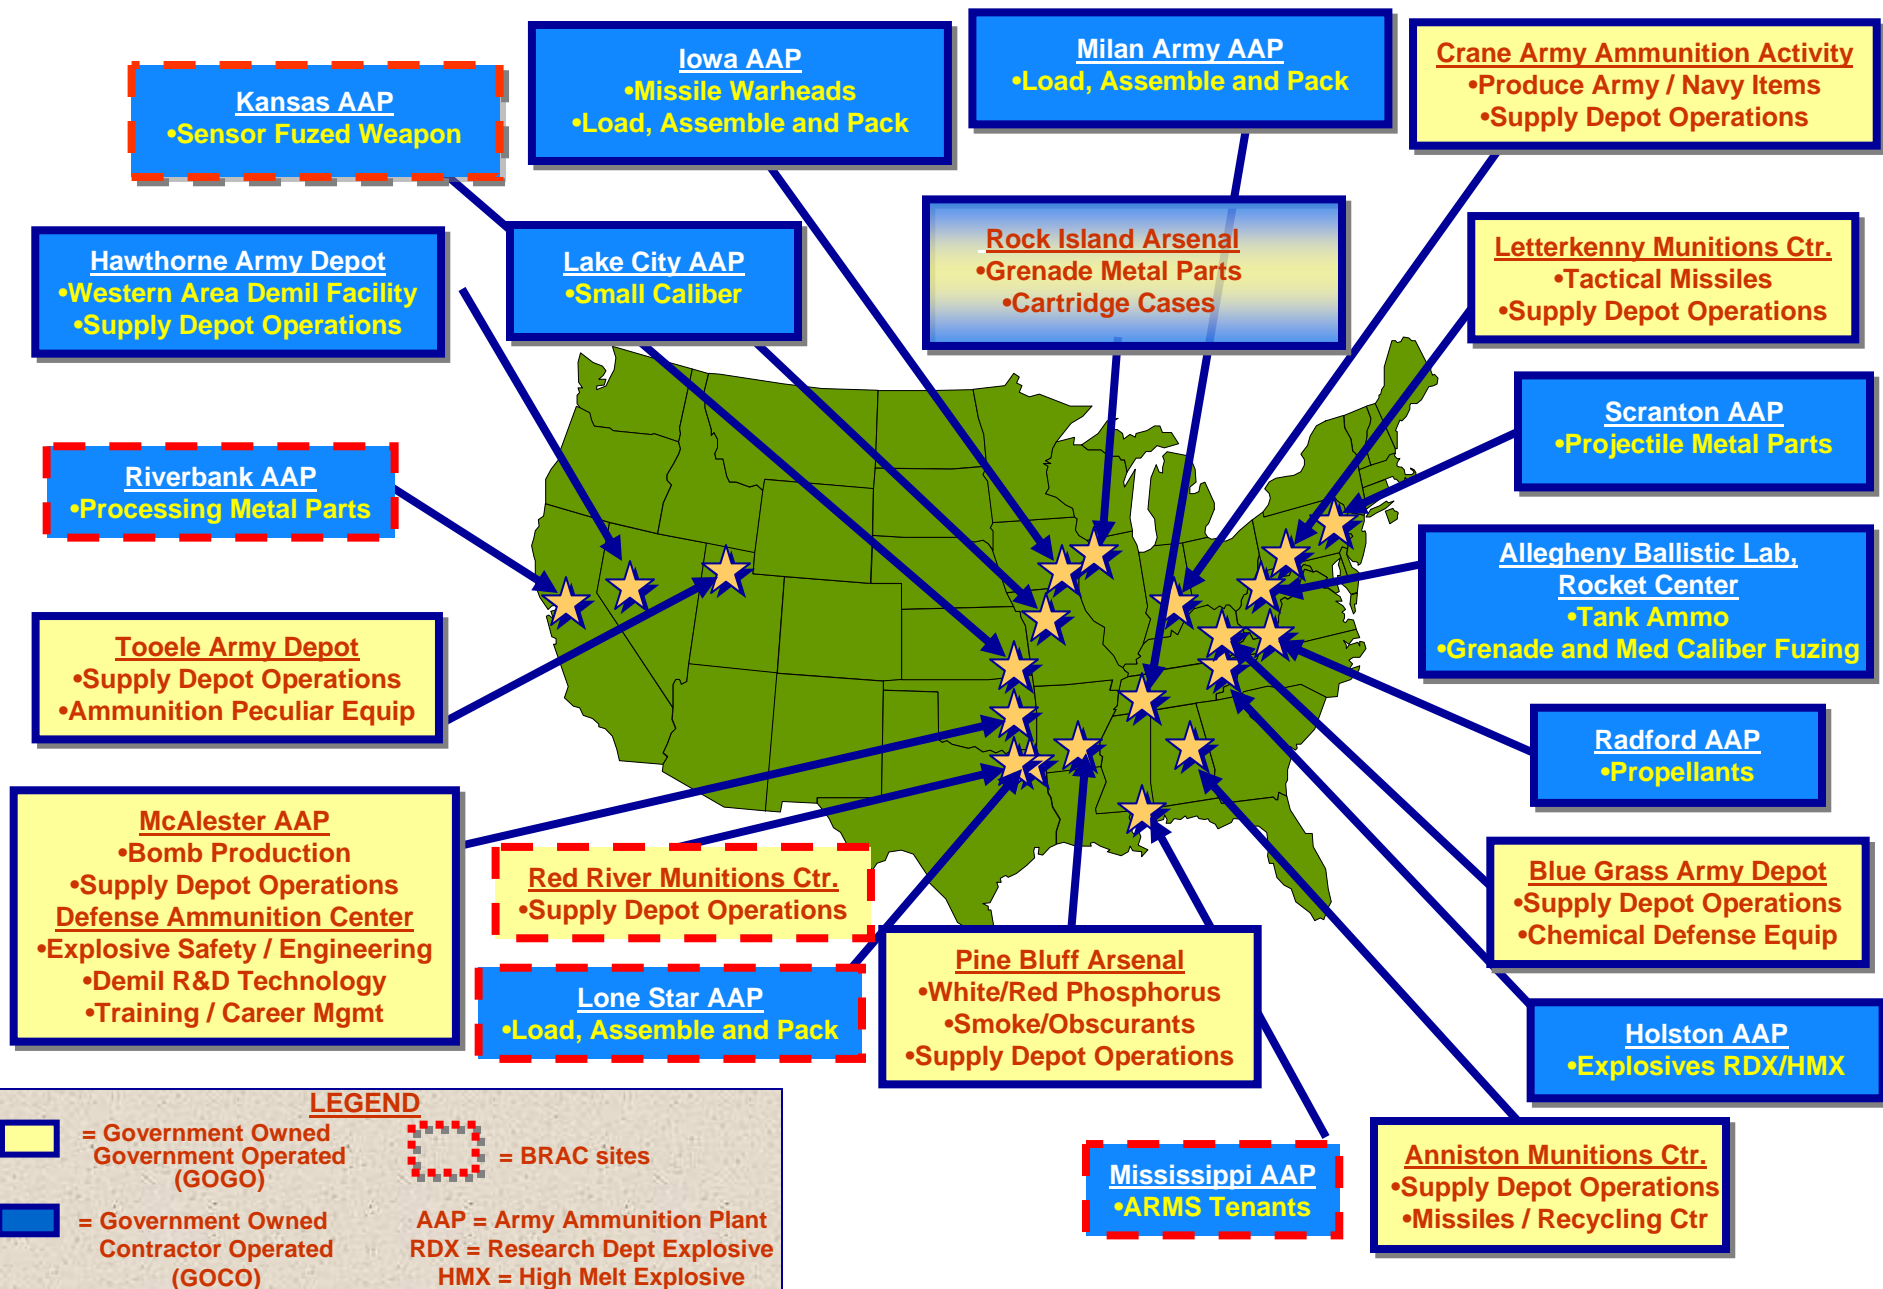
Kansas AAP
•Sensor Fuzed Weapon

Iowa AAP
•Missile Warheads
•Load, Assemble and Pack

Milan Army AAP
•Load, Assemble and Pack

Crane Army Ammunition Activity
•Produce Army / Navy Items
•Supply Depot Operations

Hawthorne Army Depot
•Western Area Demil Facility
•Supply Depot Operations

Lake City AAP
•Small Caliber

Rock Island Arsenal
•Grenade Metal Parts
•Cartridge Cases

Letterkenny Munitions Ctr.
•Tactical Missiles
•Supply Depot Operations

Scranton AAP
•Projectile Metal Parts

Riverbank AAP
•Processing Metal Parts

Allegheny Ballistic Lab, Rocket Center
•Tank Ammo
•Grenade and Med Caliber Fuzing

Tooele Army Depot
•Supply Depot Operations
•Ammunition Peculiar Equip

Radford AAP
•Propellants

McAlester AAP
•Bomb Production
•Supply Depot Operations
Defense Ammunition Center
•Explosive Safety / Engineering
•Demil R&D Technology
•Training / Career Mgmt

Red River Munitions Ctr.
•Supply Depot Operations

Blue Grass Army Depot
•Supply Depot Operations
•Chemical Defense Equip

Lone Star AAP
•Load, Assemble and Pack

Pine Bluff Arsenal
•White/Red Phosphorus
•Smoke/Obscurants
•Supply Depot Operations

Holston AAP
•Explosives RDX/HMX

LEGEND
= Government Owned Government Operated (GOGO)
= BRAC sites
= Government Owned Contractor Operated (GOCO)
AAP = Army Ammunition Plant
RDX = Research Dept Explosive
HMX = High Melt Explosive

Mississippi AAP
•ARMS Tenants

Anniston Munitions Ctr.
•Supply Depot Operations
•Missiles / Recycling Ctr